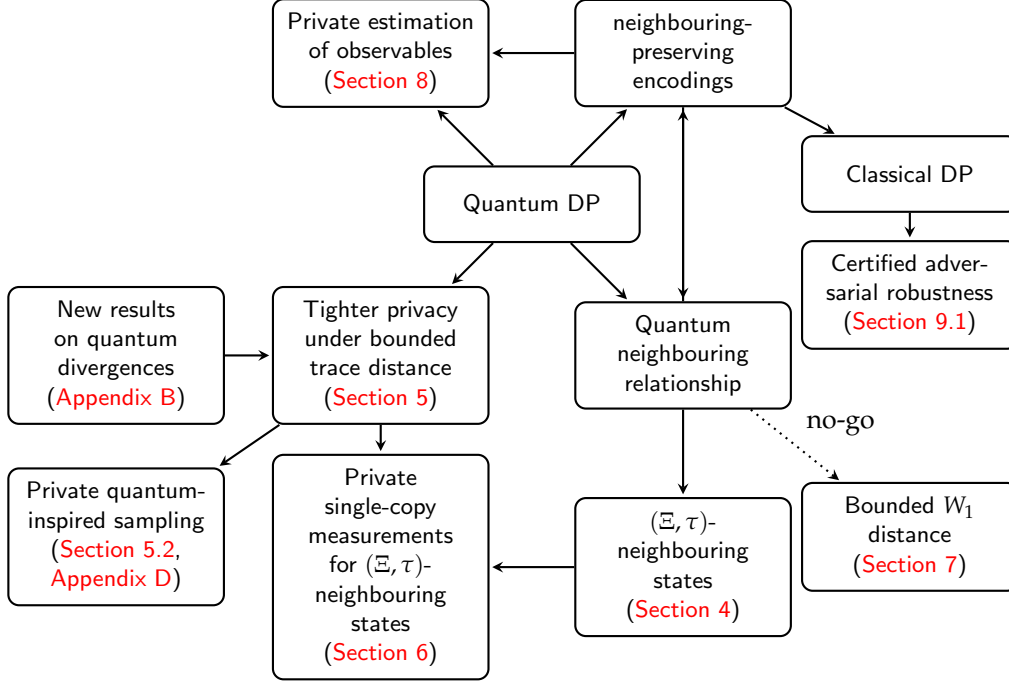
Private estimation of observables (Section 8)

neighbouring-preserving encodings

Classical DP

Certified adversarial robustness (Section 9.1)

Quantum DP

New results on quantum divergences (Appendix B)

Tighter privacy under bounded trace distance (Section 5)

Quantum neighbouring relationship

no-go

Private quantum-inspired sampling (Section 5.2, Appendix D)

Private single-copy measurements for $(\Xi, \tau)$-neighbouring states (Section 6)

$(\Xi, \tau)$-neighbouring states (Section 4)

Bounded $W_1$ distance (Section 7)